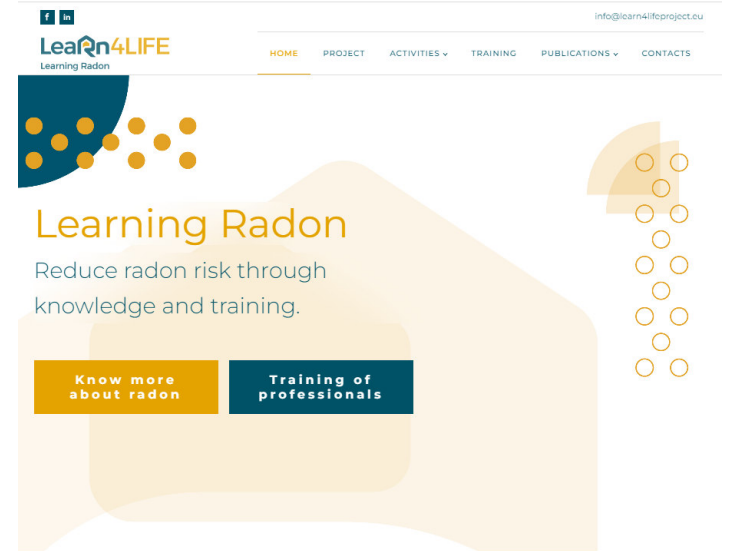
f in

info@learn4lifeproject.eu

LeaRn4LIFE
Learning Radon

HOME PROJECT ACTIVITIES ⌄ TRAINING PUBLICATIONS ⌄ CONTACTS

Learning Radon

Reduce radon risk through knowledge and training.

Know more about radon

Training of professionals